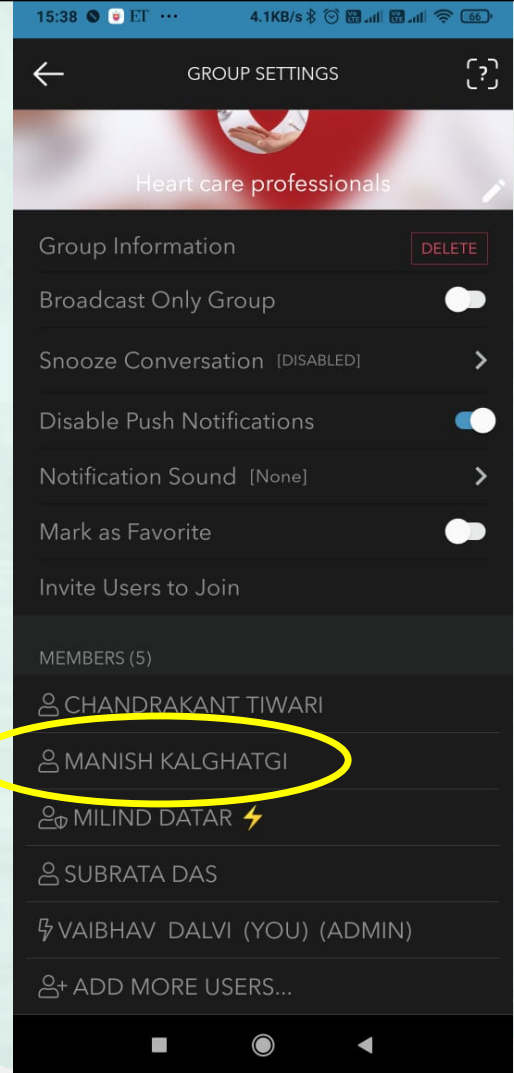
15:38 ET ··· 4.1KB/s 66

GROUP SETTINGS

Heart care professionals

Group Information DELETE

Broadcast Only Group

Snooze Conversation [DISABLED]

Disable Push Notifications

Notification Sound [None]

Mark as Favorite

Invite Users to Join

MEMBERS (5)

CHANDRAKANT TIWARI

MANISH KALGHATGI

MILIND DATAR

SUBRATA DAS

VAIBHAV DALVI (YOU) (ADMIN)

ADD MORE USERS...